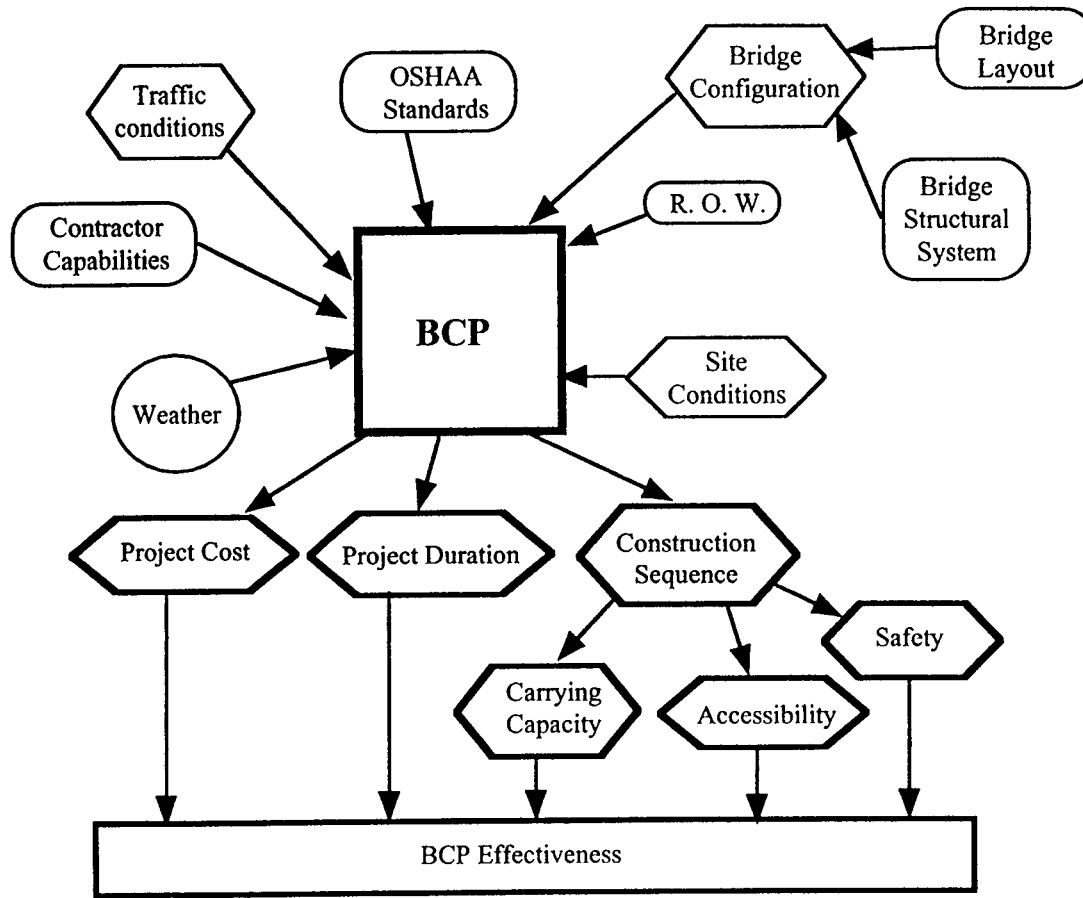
Traffic conditions

OSHAA Standards

Bridge Configuration

Bridge Layout

Bridge Structural System

R. O. W.

Contractor Capabilities

BCP

Weather

Site Conditions

Project Cost

Project Duration

Construction Sequence

Safety

Carrying Capacity

Accessibility

BCP Effectiveness